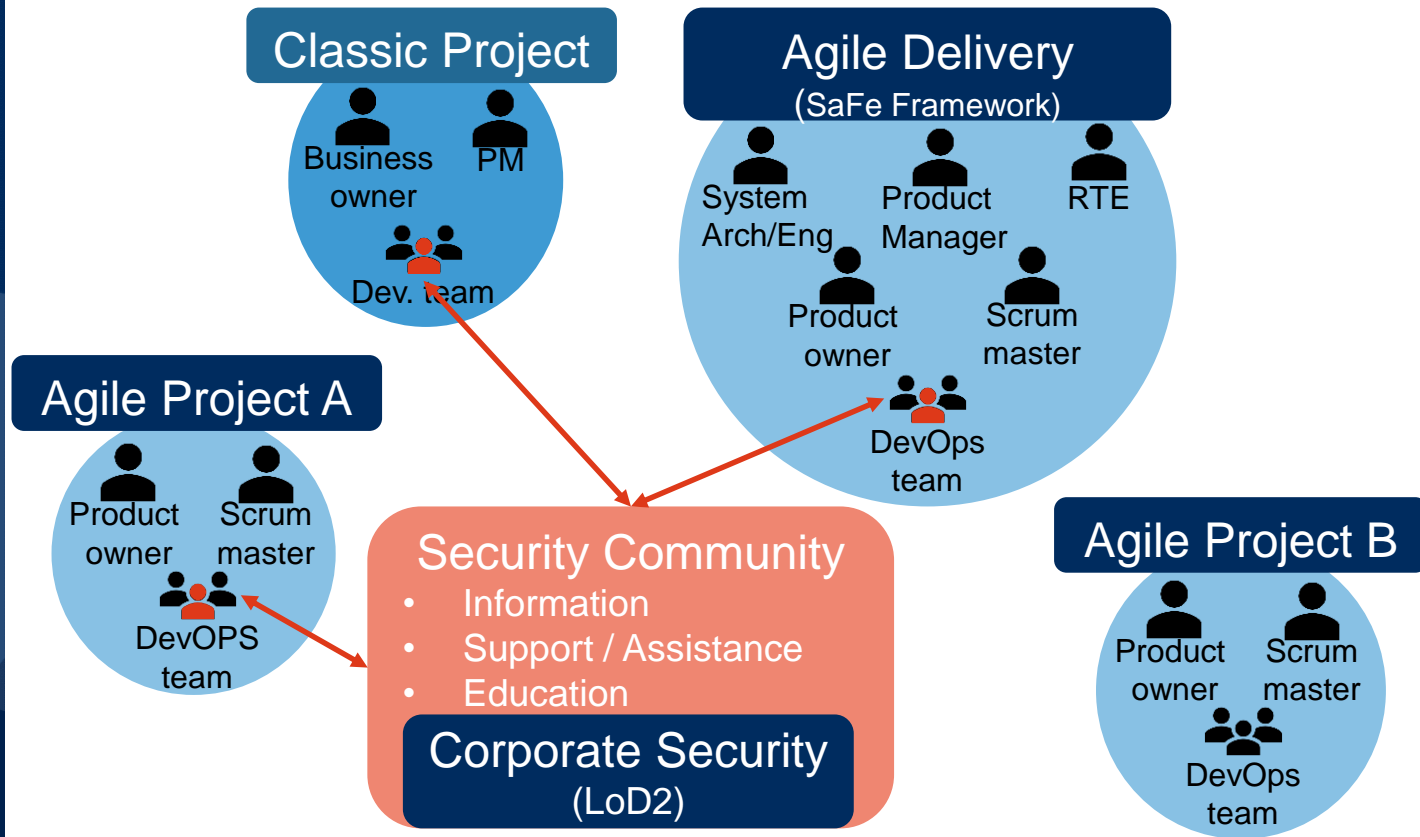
Classic Project

Business owner

PM

Dev. team

Agile Delivery
(SaFe Framework)

System Arch/Eng

Product Manager

RTE

Product owner

Scrum master

DevOps team

Agile Project A

Product owner

Scrum master

DevOPS team

Security Community
• Information
• Support / Assistance
• Education

Corporate Security
(LoD2)

Agile Project B

Product owner

Scrum master

DevOps team